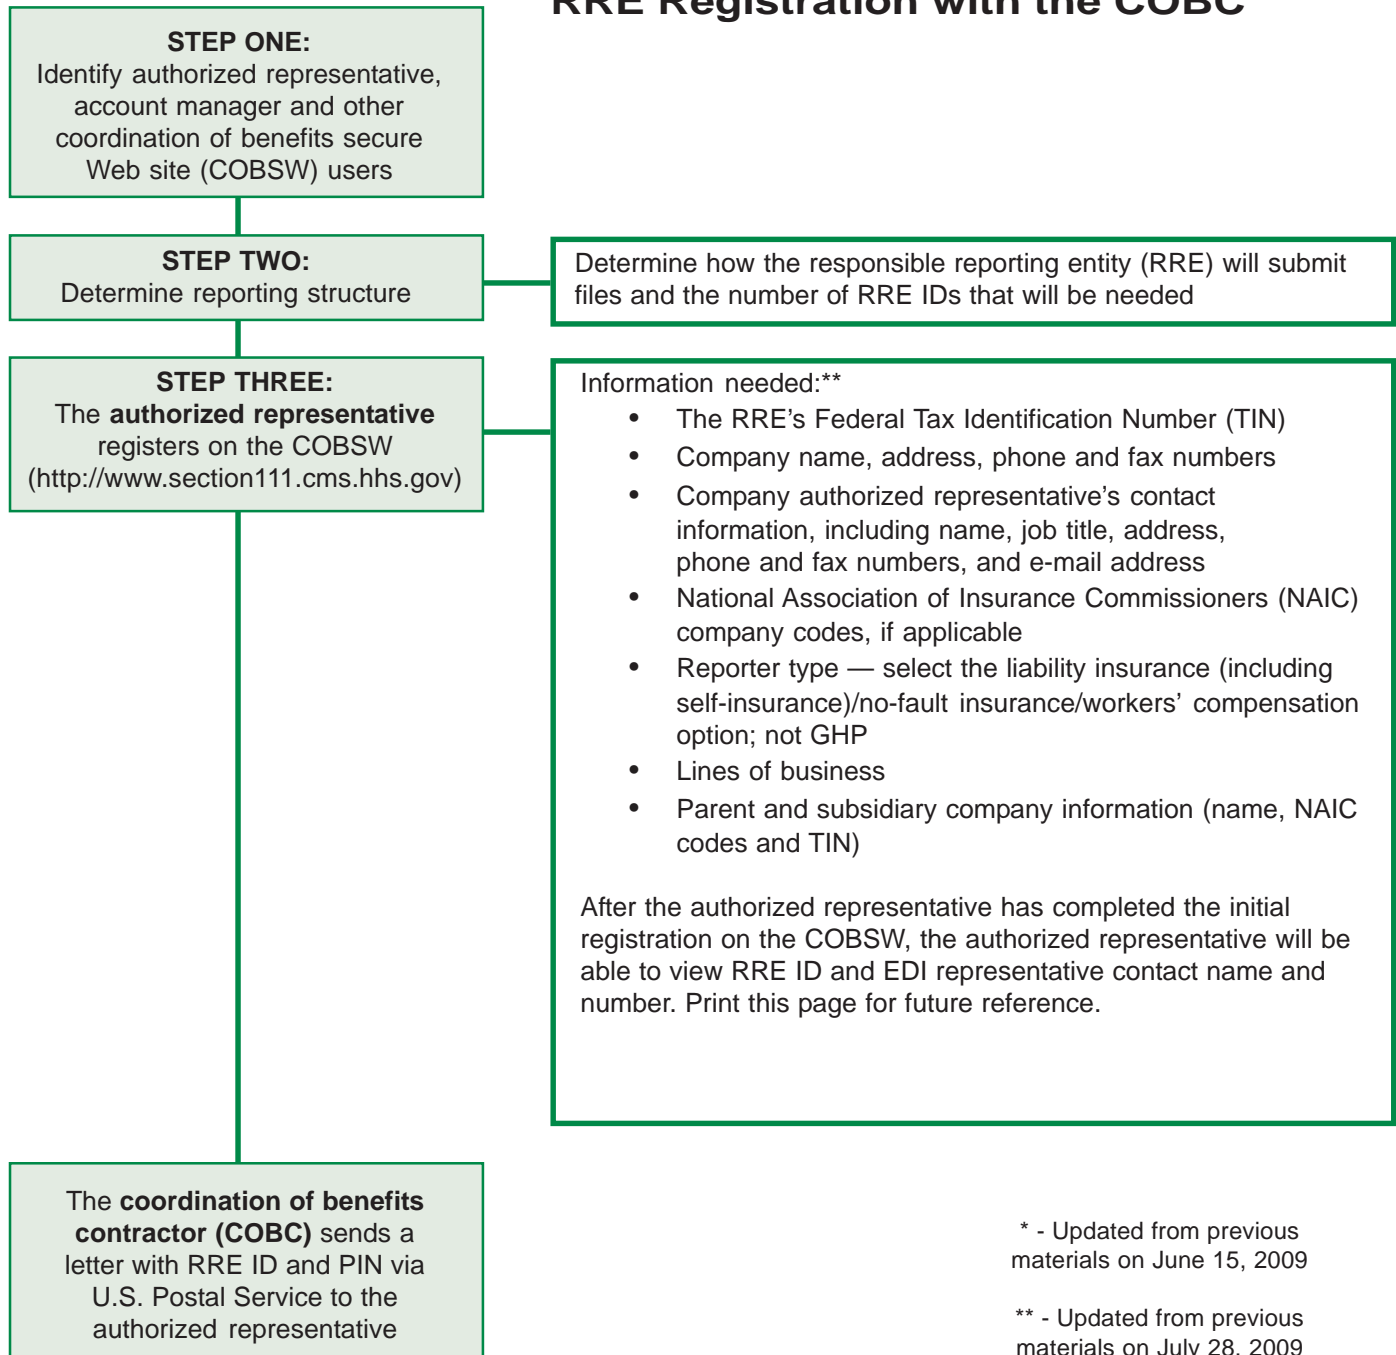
RRE Registration with the COBC

STEP ONE:
Identify authorized representative, account manager and other coordination of benefits secure Web site (COBSW) users

STEP TWO:
Determine reporting structure

Determine how the responsible reporting entity (RRE) will submit files and the number of RRE IDs that will be needed

STEP THREE:
The **authorized representative** registers on the COBSW (http://www.section111.cms.hhs.gov)

Information needed:**
- The RRE's Federal Tax Identification Number (TIN)
- Company name, address, phone and fax numbers
- Company authorized representative's contact information, including name, job title, address, phone and fax numbers, and e-mail address
- National Association of Insurance Commissioners (NAIC) company codes, if applicable
- Reporter type — select the liability insurance (including self-insurance)/no-fault insurance/workers' compensation option; not GHP
- Lines of business
- Parent and subsidiary company information (name, NAIC codes and TIN)

After the authorized representative has completed the initial registration on the COBSW, the authorized representative will be able to view RRE ID and EDI representative contact name and number. Print this page for future reference.

The **coordination of benefits contractor (COBC)** sends a letter with RRE ID and PIN via U.S. Postal Service to the authorized representative

* - Updated from previous materials on June 15, 2009

** - Updated from previous materials on July 28, 2009